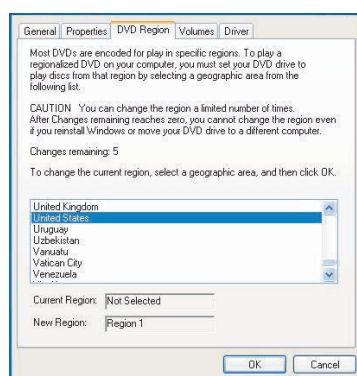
General | Properties | DVD Region | Volumes | Driver

Most DVDs are encoded for play in specific regions. To play a regionalized DVD on your computer, you must set your DVD drive to play discs from that region by selecting a geographic area from the following list.

CAUTION You can change the region a limited number of times. After Changes remaining reaches zero, you cannot change the region even if you reinstall Windows or move your DVD drive to a different computer.

Changes remaining: 5

To change the current region, select a geographic area, and then click OK.

United Kingdom
United States
Uruguay
Uzbekistan
Vanuatu
Vatican City
Venezuela
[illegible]

Current Region: Not Selected

New Region: Region 1

OK Cancel